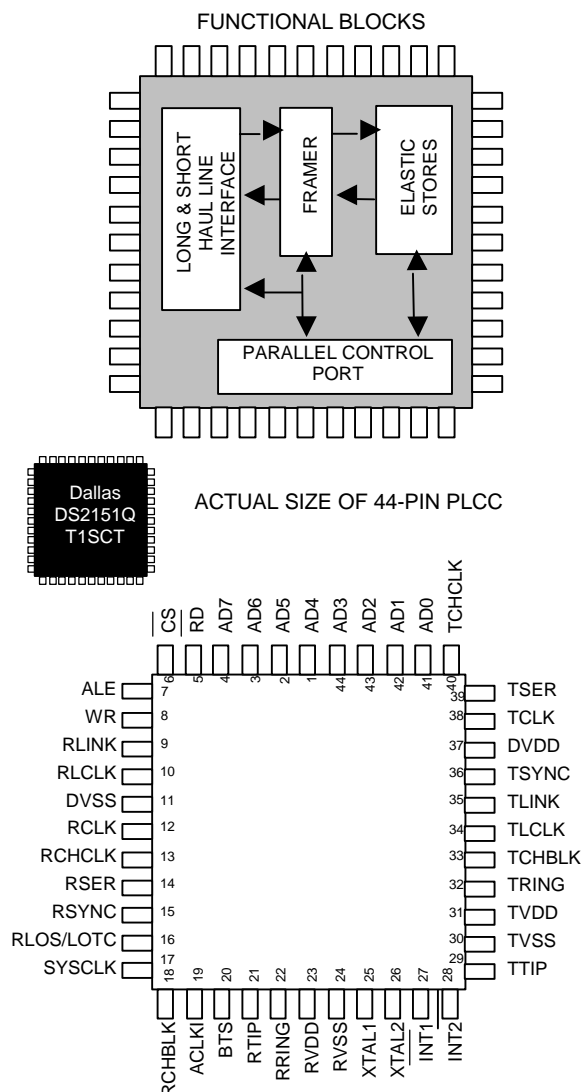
FUNCTIONAL BLOCKS

LONG & SHORT HAUL LINE INTERFACE

FRAMER

ELASTIC STORES

PARALLEL CONTROL PORT

Dallas DS2151Q T1SCT

ACTUAL SIZE OF 44-PIN PLCC

CS RD AD7 AD6 AD5 AD4 AD3 AD2 AD1 AD0 TCHCLK

6 5 4 3 2 1 44 43 42 41 40

ALE 7
WR 8
RLINK 9
RLCLK 10
DVSS 11
RCLK 12
RCHCLK 13
RSER 14
RSYNC 15
RLOS/LOTC 16
SYSCLK 17

39 TSER
38 TCLK
37 DVDD
36 TSYNC
35 TLINK
34 TLCLK
33 TCHBLK
32 TRING
31 TVDD
30 TVSS
29 TTIP

18 19 20 21 22 23 24 25 26 27 28

RCHBLK ACLKI BTS RTIP RRING RVDD RVSS XTAL1 XTAL2 INT1 INT2